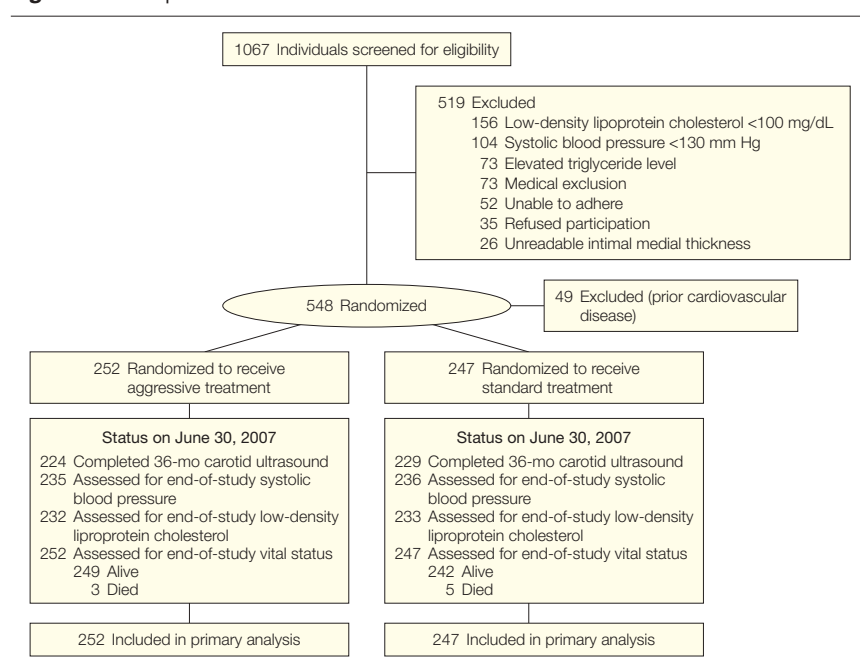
1067 Individuals screened for eligibility

519 Excluded
156 Low-density lipoprotein cholesterol <100 mg/dL
104 Systolic blood pressure <130 mm Hg
73 Elevated triglyceride level
73 Medical exclusion
52 Unable to adhere
35 Refused participation
26 Unreadable intimal medial thickness

548 Randomized

49 Excluded (prior cardiovascular disease)

252 Randomized to receive aggressive treatment

247 Randomized to receive standard treatment

Status on June 30, 2007
224 Completed 36-mo carotid ultrasound
235 Assessed for end-of-study systolic blood pressure
232 Assessed for end-of-study low-density lipoprotein cholesterol
252 Assessed for end-of-study vital status
249 Alive
3 Died

Status on June 30, 2007
229 Completed 36-mo carotid ultrasound
236 Assessed for end-of-study systolic blood pressure
233 Assessed for end-of-study low-density lipoprotein cholesterol
247 Assessed for end-of-study vital status
242 Alive
5 Died

252 Included in primary analysis

247 Included in primary analysis